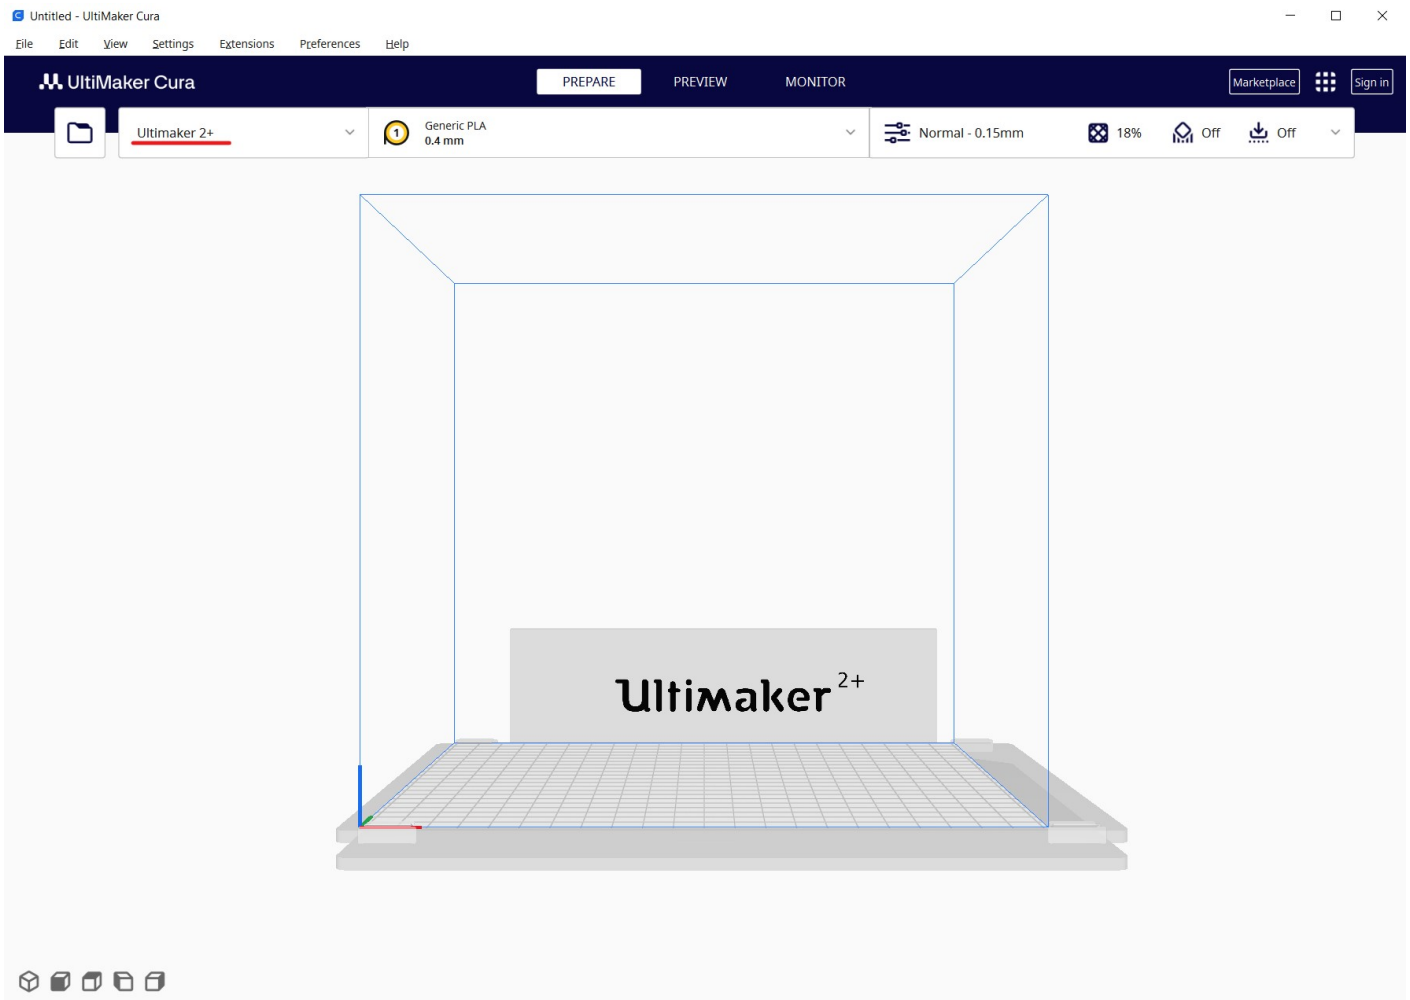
Untitled - UltiMaker Cura

File Edit View Settings Extensions Preferences Help

UltiMaker Cura

PREPARE PREVIEW MONITOR

Marketplace Sign in

Ultimaker 2+

Generic PLA
0.4 mm

Normal - 0.15mm 18% Off Off

Ultimaker $^{2+}$